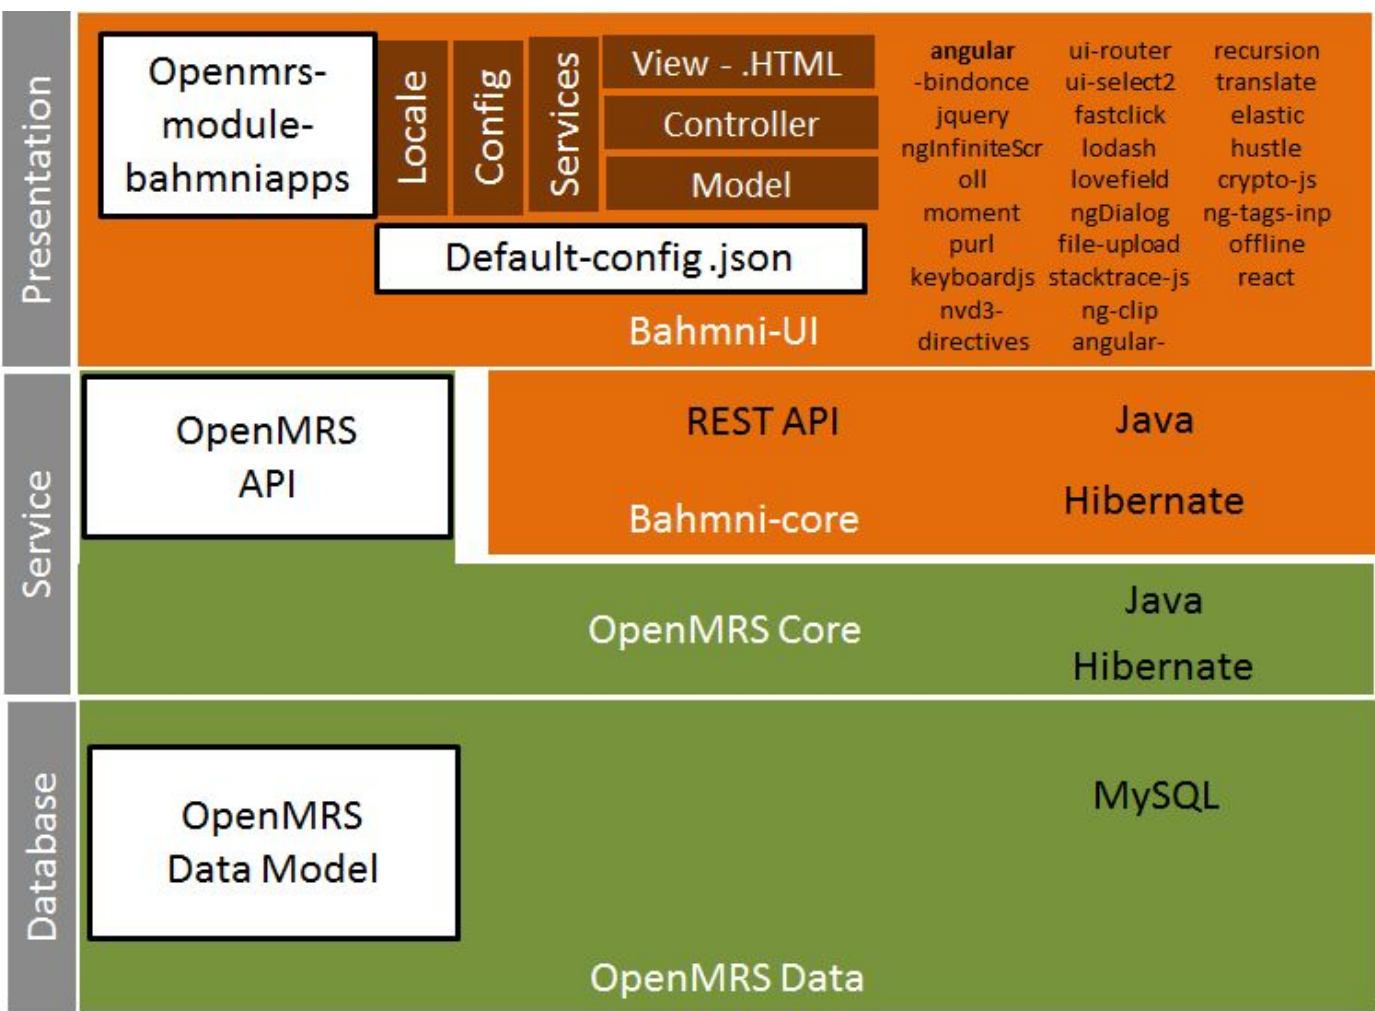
Presentation

Openmrs-module-bahmniapps

Locale

Config

Services

View - .HTML

Controller

Model

Default-config.json

Bahmni-UI

angular
-bindonce
jquery
ngInfiniteScr
oll
moment
purl
keyboardjs
nvd3-
directives

ui-router
ui-select2
fastclick
lodash
lovefield
ngDialog
file-upload
stacktrace-js
ng-clip
angular-

recursion
translate
elastic
hustle
crypto-js
ng-tags-inp
offline
react

Service

OpenMRS API

REST API

Java

Bahmni-core

Hibernate

OpenMRS Core

Java

Hibernate

Database

OpenMRS Data Model

MySQL

OpenMRS Data